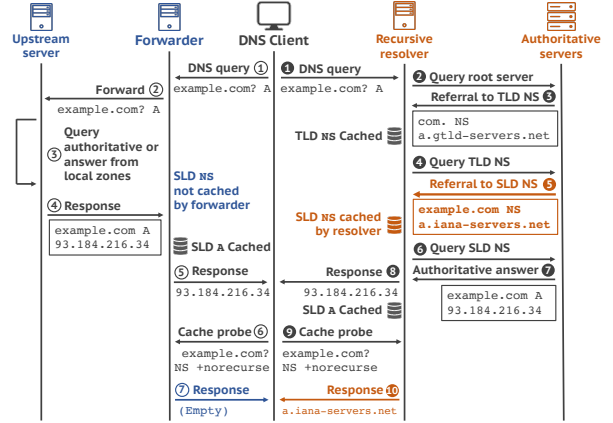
Upstream server

Forwarder

DNS Client

Recursive resolver

Authoritative servers

DNS query ①
example.com? A

❶ DNS query
example.com? A

❷ Query root server

Referral to TLD NS ❸

com. NS
a.gtld-servers.net

Forward ②
example.com? A

③ Query authoritative or answer from local zones

TLD NS Cached

❹ Query TLD NS

Referral to SLD NS ❺

SLD NS not cached by forwarder

SLD NS cached by resolver

example.com NS
a.iana-servers.net

④ Response

example.com A
93.184.216.34

SLD A Cached

❻ Query SLD NS

Authoritative answer ❼

example.com A
93.184.216.34

⑤ Response
93.184.216.34

Response ❽
93.184.216.34

SLD A Cached

Cache probe ⑥
example.com?
NS +norecurse

❾ Cache probe
example.com?
NS +norecurse

⑦ Response
(Empty)

Response ❿
a.iana-servers.net